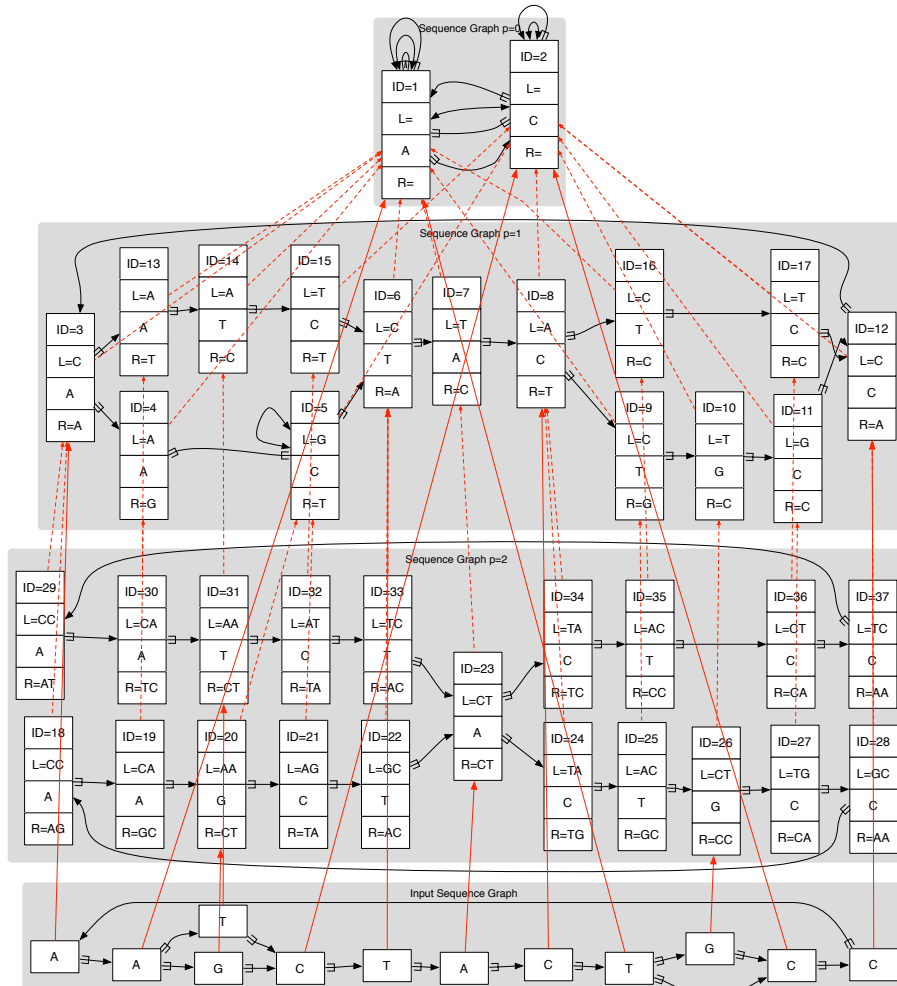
Sequence Graph p=0

ID=1
L=
A
R=

ID=2
L=
C
R=

Sequence Graph p=1

ID=13
L=A
A
R=T

ID=14
L=A
T
R=C

ID=15
L=T
C
R=T

ID=6
L=C
T
R=A

ID=7
L=T
A
R=C

ID=8
L=A
C
R=T

ID=16
L=C
T
R=C

ID=17
L=T
C
R=C

ID=3
L=C
A
R=A

ID=12
L=C
C
R=A

ID=4
L=A
A
R=G

ID=5
L=G
C
R=T

ID=9
L=C
T
R=G

ID=10
L=T
G
R=C

ID=11
L=G
C
R=C

Sequence Graph p=2

ID=29
L=CC
A
R=AT

ID=30
L=CA
A
R=TC

ID=31
L=AA
T
R=CT

ID=32
L=AT
C
R=TA

ID=33
L=TC
T
R=AC

ID=34
L=TA
C
R=TC

ID=35
L=AC
T
R=CC

ID=36
L=CT
C
R=CA

ID=37
L=TC
C
R=AA

ID=23
L=CT
A
R=CT

ID=18
L=CC
A
R=AG

ID=19
L=CA
A
R=GC

ID=20
L=AA
G
R=CT

ID=21
L=AG
C
R=TA

ID=22
L=GC
T
R=AC

ID=24
L=TA
C
R=TG

ID=25
L=AC
T
R=GC

ID=26
L=CT
G
R=CC

ID=27
L=TG
C
R=CA

ID=28
L=GC
C
R=AA

Input Sequence Graph

T
A
A
G
C
T
A
C
T
G
C
C